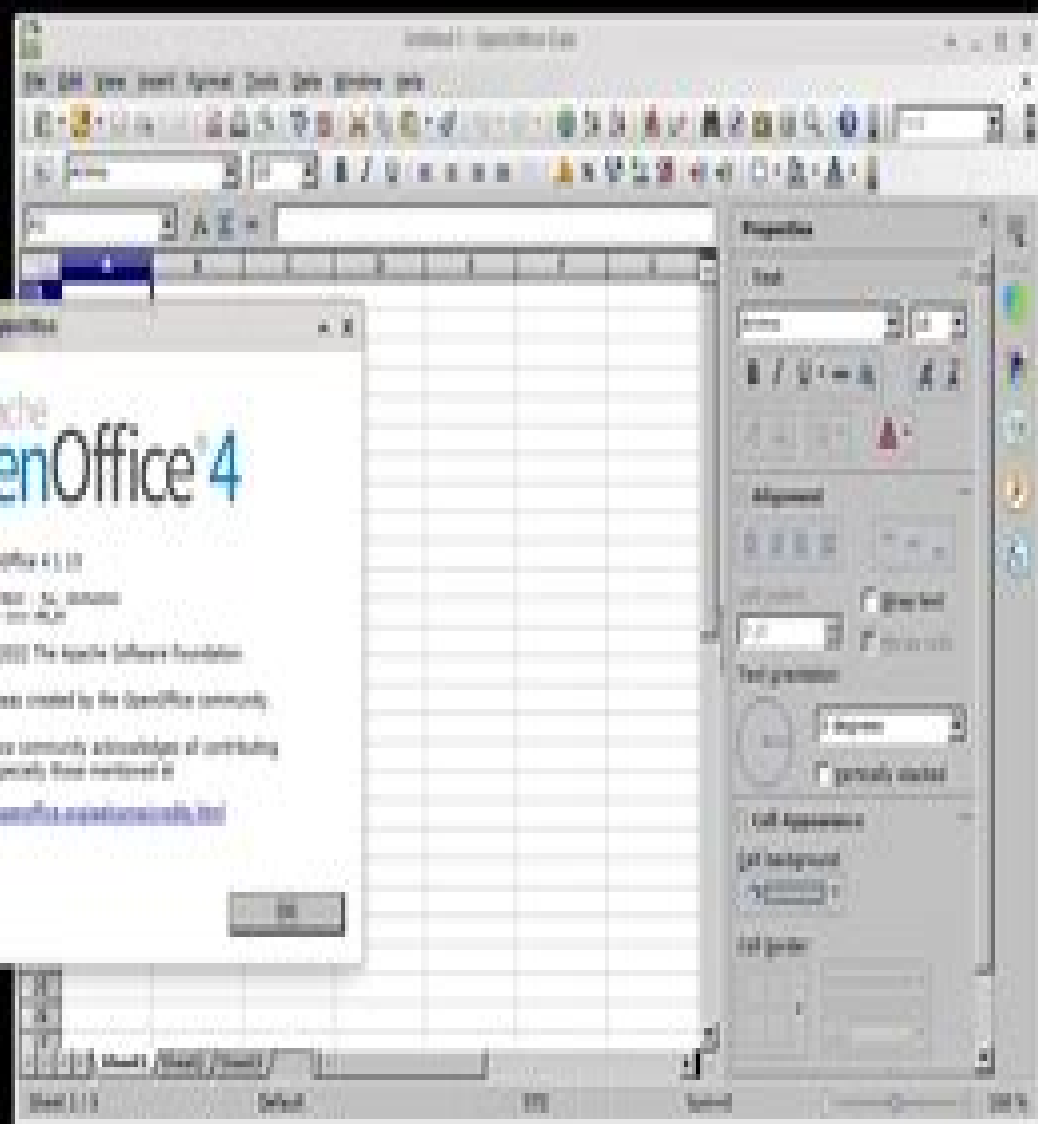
Untitled 1 - OpenOffice Calc

File Edit View Insert Format Tools Data Window Help

Arial

Properties

Text

Alignment

Wrap text

Text orientation

Vertically stacked

Cell Appearance

Cell background

Cell border

penOffice

ache

enOffice 4

Office 4.1.15

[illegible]

2023 The Apache Software Foundation

was created by the OpenOffice community.

ice community acknowledges all contributing specially those mentioned at

.openoffice.org/welcome/credits.html

OK

Sheet1 Sheet2 Sheet3

Sheet 1 / 3

Default

STD

Sum=0

100 %